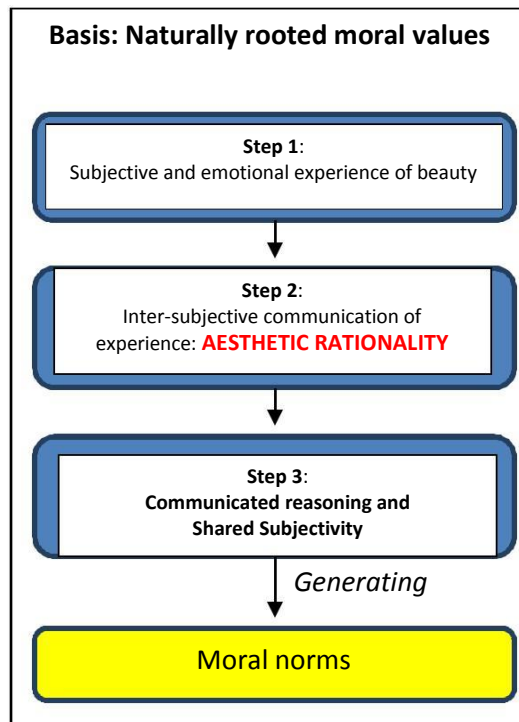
Basis: Naturally rooted moral values

Step 1:
Subjective and emotional experience of beauty

Step 2:
Inter-subjective communication of experience: AESTHETIC RATIONALITY

Step 3:
Communicated reasoning and Shared Subjectivity

Generating

Moral norms